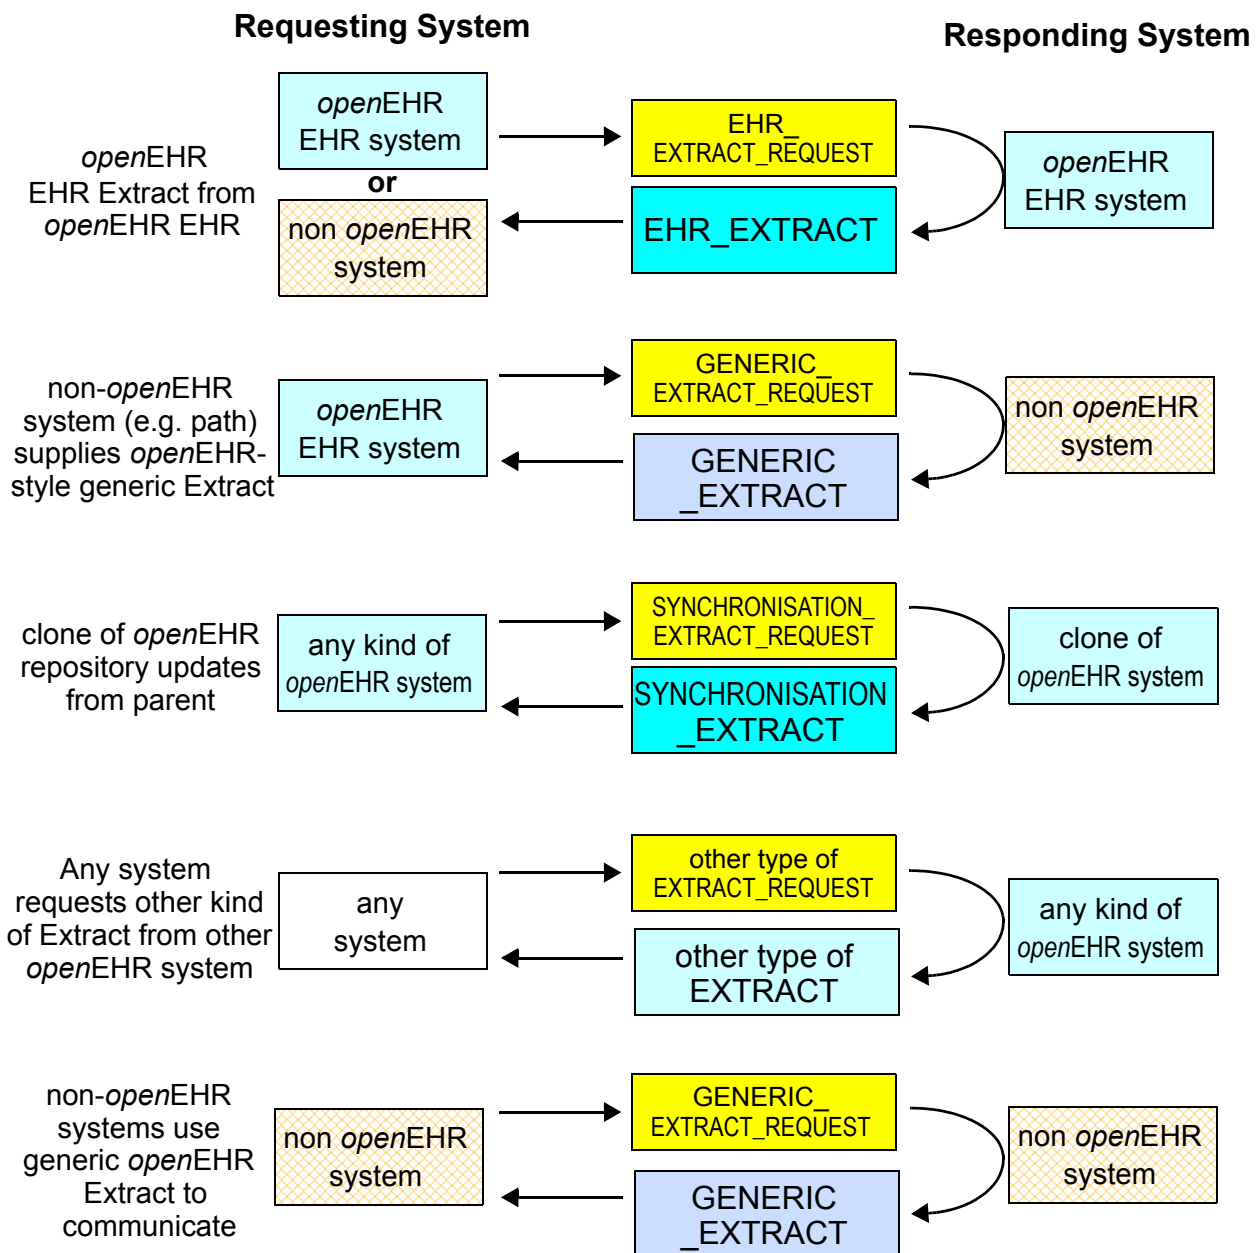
Requesting System

Responding System

openEHR EHR Extract from openEHR EHR

openEHR EHR system

or

non openEHR system

EHR_ EXTRACT_REQUEST

EHR_EXTRACT

openEHR EHR system

non-openEHR system (e.g. path) supplies openEHR-style generic Extract

openEHR EHR system

GENERIC_ EXTRACT_REQUEST

GENERIC _EXTRACT

non openEHR system

clone of openEHR repository updates from parent

any kind of openEHR system

SYNCHRONISATION_ EXTRACT_REQUEST

SYNCHRONISATION _EXTRACT

clone of openEHR system

Any system requests other kind of Extract from other openEHR system

any system

other type of EXTRACT_REQUEST

other type of EXTRACT

any kind of openEHR system

non-openEHR systems use generic openEHR Extract to communicate

non openEHR system

GENERIC_ EXTRACT_REQUEST

GENERIC _EXTRACT

non openEHR system